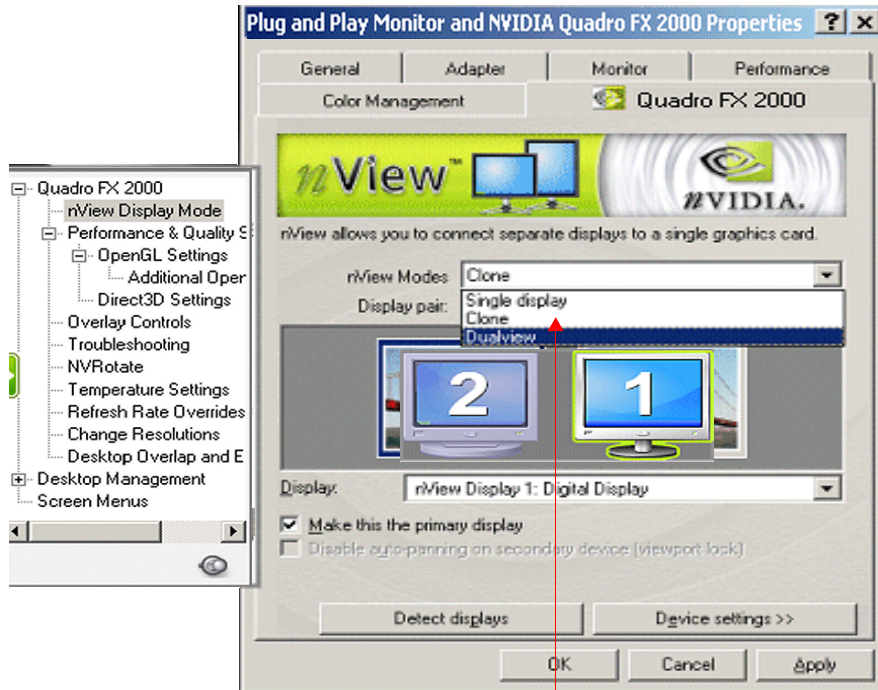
Plug and Play Monitor and NVIDIA Quadro FX 2000 Properties

? X

General | Adapter | Monitor | Performance

Color Management | Quadro FX 2000

nView™

NVIDIA.

nView allows you to connect separate displays to a single graphics card.

nView Modes: Clone

Display pair:

Single display
Clone
Dualview

2

1

Display: nView Display 1: Digital Display

Make this the primary display

Disable auto-panning on secondary device (viewport lock)

Detect displays

Device settings >>

OK | Cancel | Apply

Quadro FX 2000
nView Display Mode
Performance & Quality S
OpenGL Settings
Additional Oper
Direct3D Settings
Overlay Controls
Troubleshooting
NVRotate
Temperature Settings
Refresh Rate Overrides
Change Resolutions
Desktop Overlap and E
Desktop Management
Screen Menus